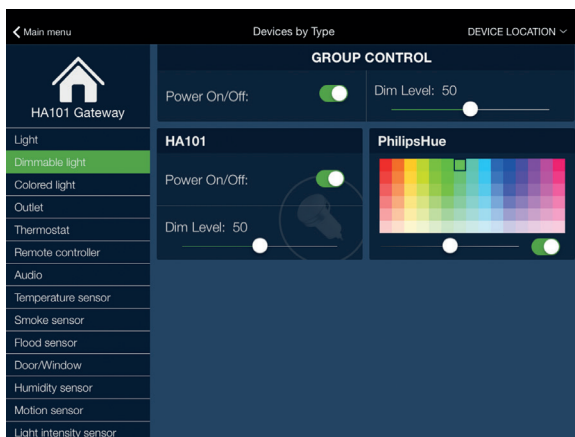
Main menu

Devices by Type

DEVICE LOCATION

HA101 Gateway

GROUP CONTROL

Power On/Off:

Dim Level: 50

Light

Dimmable light

Colored light

Outlet

Thermostat

Remote controller

Audio

Temperature sensor

Smoke sensor

Flood sensor

Door/Window

Humidity sensor

Motion sensor

Light intensity sensor

HA101

Power On/Off:

Dim Level: 50

PhilipsHue